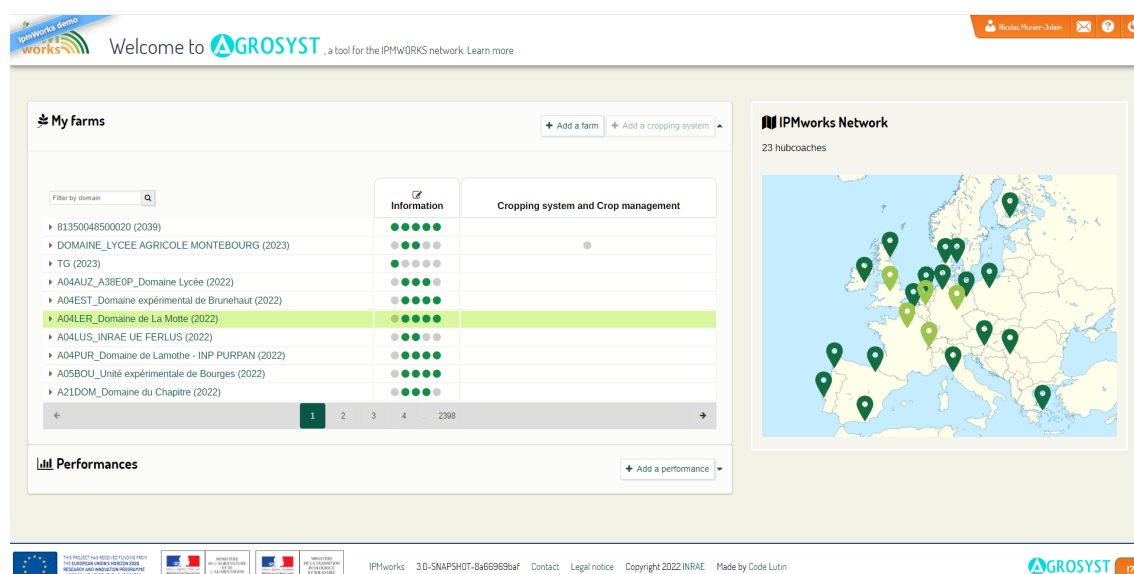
IpmWorks demo
works

Welcome to AGROSYST , a tool for the IPMWORKS network. Learn more

Nicolas Munier-Jolain

My farms

+ Add a farm + Add a cropping system

Filter by domain

| | Information | Cropping system and Crop management |
|---|---|---|
| 81350048500020 (2039) | | |
| DOMAINE_LYCEE AGRICOLE MONTEBOURG (2023) | | |
| TG (2023) | | |
| A04AUZ_A38E0P_Domaine Lycée (2022) | | |
| A04EST_Domaine expérimental de Brunehaut (2022) | | |
| A04LER_Domaine de La Motte (2022) | | |
| A04LUS_INRAE UE FERLUS (2022) | | |
| A04PUR_Domaine de Lamothe - INP PURPAN (2022) | | |
| A05BOU_Unité expérimentale de Bourges (2022) | | |
| A21DOM_Domaine du Chapitre (2022) | | |

1 2 3 4 ... 2398

Performances

+ Add a performance

IPMworks Network

23 hubcoaches

THIS PROJECT HAS RECEIVED FUNDING FROM THE EUROPEAN UNION'S HORIZON 2020 RESEARCH AND INNOVATION PROGRAMME

MINISTÈRE DE L'AGRICULTURE ET DE L'ALIMENTATION

MINISTÈRE DE LA TRANSITION ÉCOLOGIQUE ET SOLIDAIRE

IPMworks 3.0-SNAPSHOT-8a66969baf Contact Legal notice Copyright 2022 INRAE Made by Code Lutin

AGROSYST